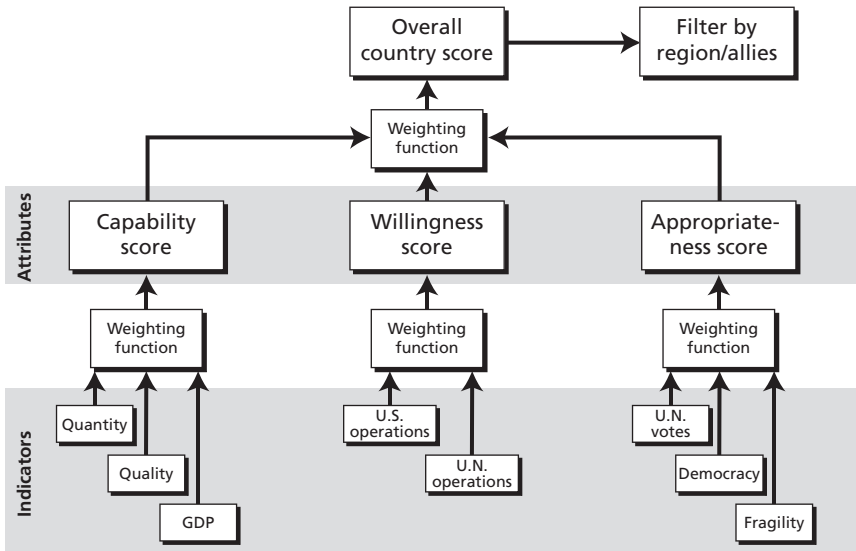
Overall country score

Filter by region/allies

Weighting function

Attributes

Capability score

Willingness score

Appropriateness score

Weighting function

Weighting function

Weighting function

Indicators

Quantity

Quality

GDP

U.S. operations

U.N. operations

U.N. votes

Democracy

Fragility